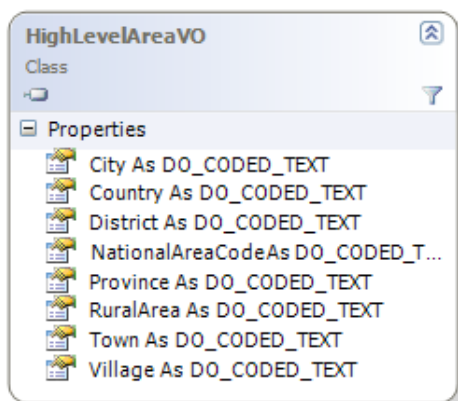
HighLevelAreaVO
Class

Properties
City As DO_CODED_TEXT
Country As DO_CODED_TEXT
District As DO_CODED_TEXT
NationalAreaCodeAs DO_CODED_T...
Province As DO_CODED_TEXT
RuralArea As DO_CODED_TEXT
Town As DO_CODED_TEXT
Village As DO_CODED_TEXT